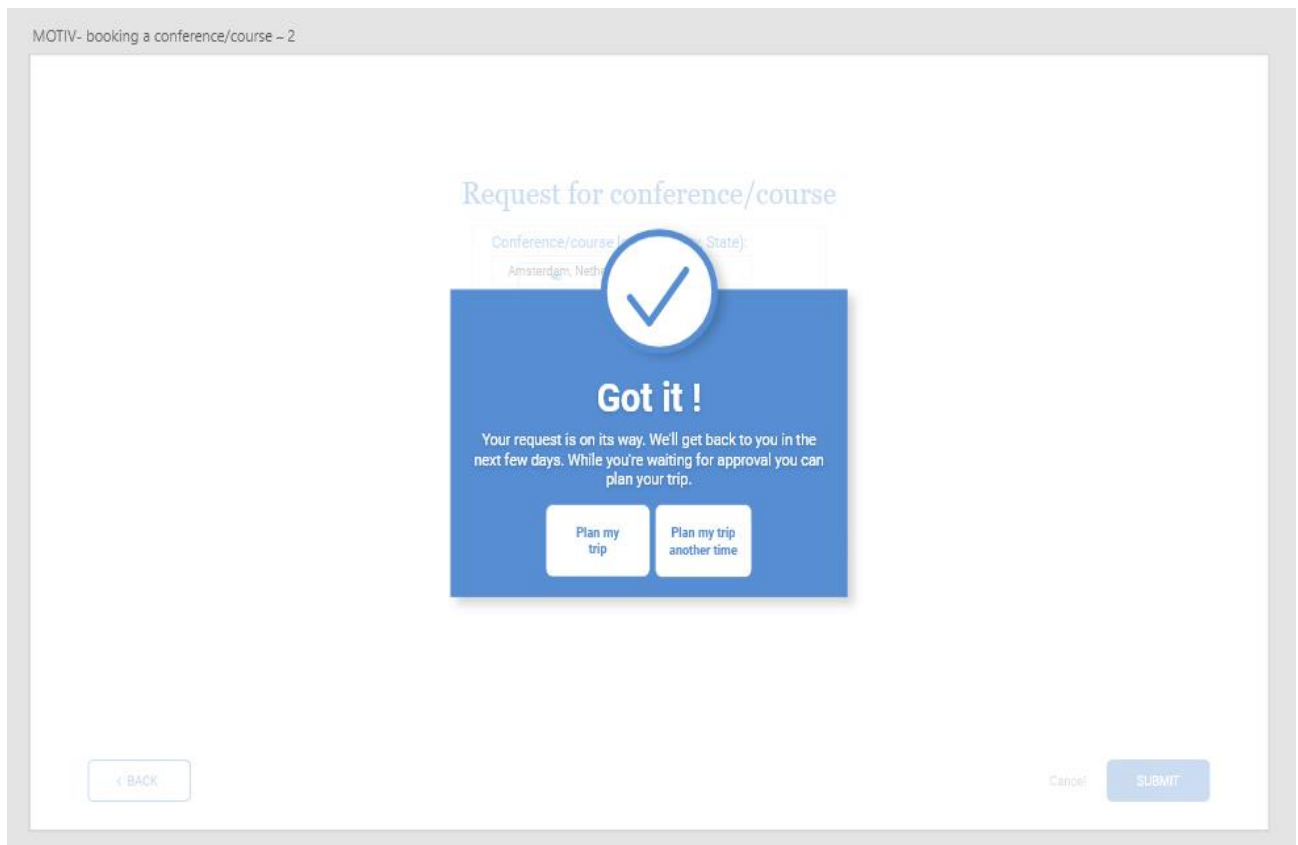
MOTIV- booking a conference/course – 2

Request for conference/course

Conference/course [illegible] State):

Amsterdam, Neth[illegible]

Got it !

Your request is on its way. We'll get back to you in the next few days. While you're waiting for approval you can plan your trip.

Plan my trip

Plan my trip another time

< BACK

Cancel

SUBMIT